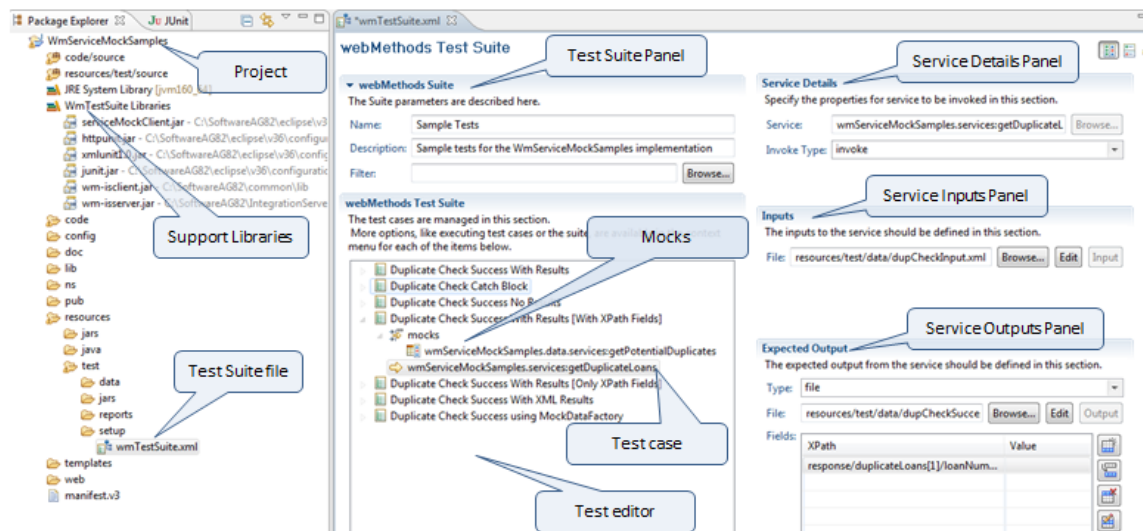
Package Explorer JUnit

WmServiceMockSamples
code/source
resources/test/source
JRE System Library [jvm160_64]
WmTestSuite Libraries
serviceMockClient.jar - C:\SoftwareAG82\eclipse\v3
httpunit.jar - C:\SoftwareAG82\eclipse\v36\configu
xmlunit1.0.jar - C:\SoftwareAG82\eclipse\v36\config
junit.jar - C:\SoftwareAG82\eclipse\v36\configuratio
wm-isclient.jar - C:\SoftwareAG82\common\lib
wm-isserver.jar - C:\SoftwareAG82\IntegrationServe
code
config
doc
lib
ns
pub
resources
jars
java
test
data
jars
reports
setup
wmTestSuite.xml
templates
web
manifest.v3

Project

Support Libraries

Test Suite file

*wmTestSuite.xml

webMethods Test Suite

Test Suite Panel

webMethods Suite
The Suite parameters are described here.
Name: Sample Tests
Description: Sample tests for the WmServiceMockSamples implementation
Filter: Browse...

webMethods Test Suite
The test cases are managed in this section.
More options, like executing test cases or the suite, are avail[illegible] menu for each of the items below.

Mocks

Duplicate Check Success With Results
Duplicate Check Catch Block
Duplicate Check Success No R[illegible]
Duplicate Check Success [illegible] with Results [With XPath Fields]
mocks
wmServiceMockSamples.data.services:getPotentialDuplicates
wmServiceMockSamples.services:getDuplicateLoans
Duplicate Check Success With Results [Only XPath Fields]
Duplicate Check Success With XML Results
Duplicate Check Success using MockDataFactory

Test case

Test editor

Service Details Panel

Service Details
Specify the properties for service to be invoked in this section.
Service: wmServiceMockSamples.services:getDuplicateL Browse...
Invoke Type: invoke

Service Inputs Panel

Inputs
The inputs to the service should be defined in this section.
File: resources/test/data/dupCheckInput.xml Browse... Edit Input

Service Outputs Panel

Expected Output
The expected output from the service should be defined in this section.
Type: file
File: resources/test/data/dupCheckSucce Browse... Edit Output
Fields:
| XPath | Value |
|---|---|
| response/duplicateLoans[1]/loanNum... | |